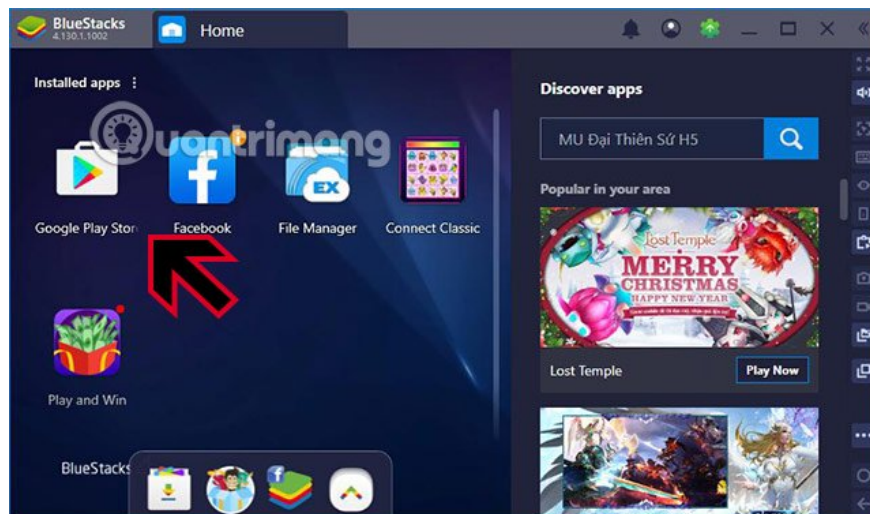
BlueStacks
4.130.1.1002

Home

Installed apps

quantrimang

Google Play Store

Facebook

File Manager

Connect Classic

Play and Win

BlueStacks

Discover apps

MU Đại Thiên Sứ H5

Popular in your area

Lost Temple

MERRY CHRISTMAS

HAPPY NEW YEAR

Lost Temple

Play Now